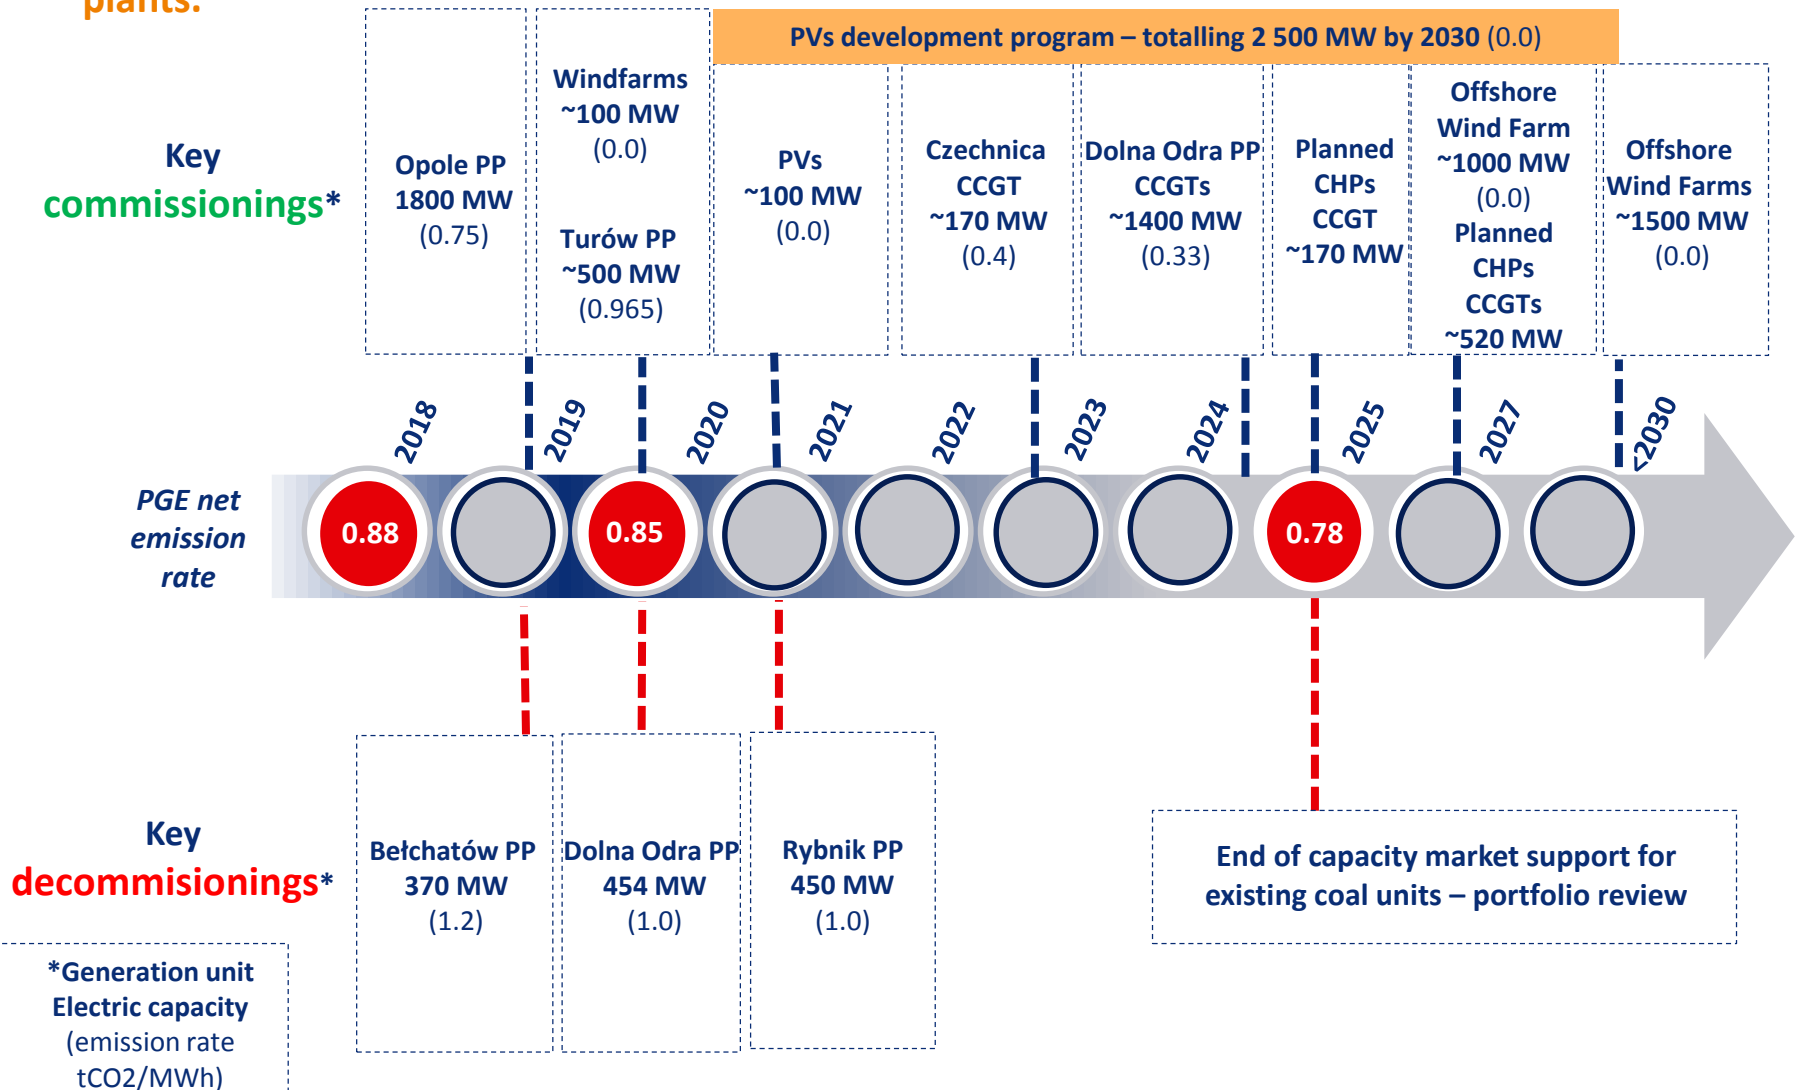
plants:

PVs development program – totalling 2 500 MW by 2030 (0.0)

Key commissionings*

Opole PP 1800 MW (0.75)

Windfarms ~100 MW (0.0)

Turów PP ~500 MW (0.965)

PVs ~100 MW (0.0)

Czechnica CCGT ~170 MW (0.4)

Dolna Odra PP CCGTs ~1400 MW (0.33)

Planned CHPs CCGT ~170 MW

Offshore Wind Farm ~1000 MW (0.0) Planned CHPs CCGTs ~520 MW

Offshore Wind Farms ~1500 MW (0.0)

2018 2019 2020 2021 2022 2023 2024 2025 2027 <2030

PGE net emission rate

0.88

0.85

0.78

Key decommisionings*

Bełchatów PP 370 MW (1.2)

Dolna Odra PP 454 MW (1.0)

Rybnik PP 450 MW (1.0)

End of capacity market support for existing coal units – portfolio review

*Generation unit Electric capacity (emission rate tCO2/MWh)